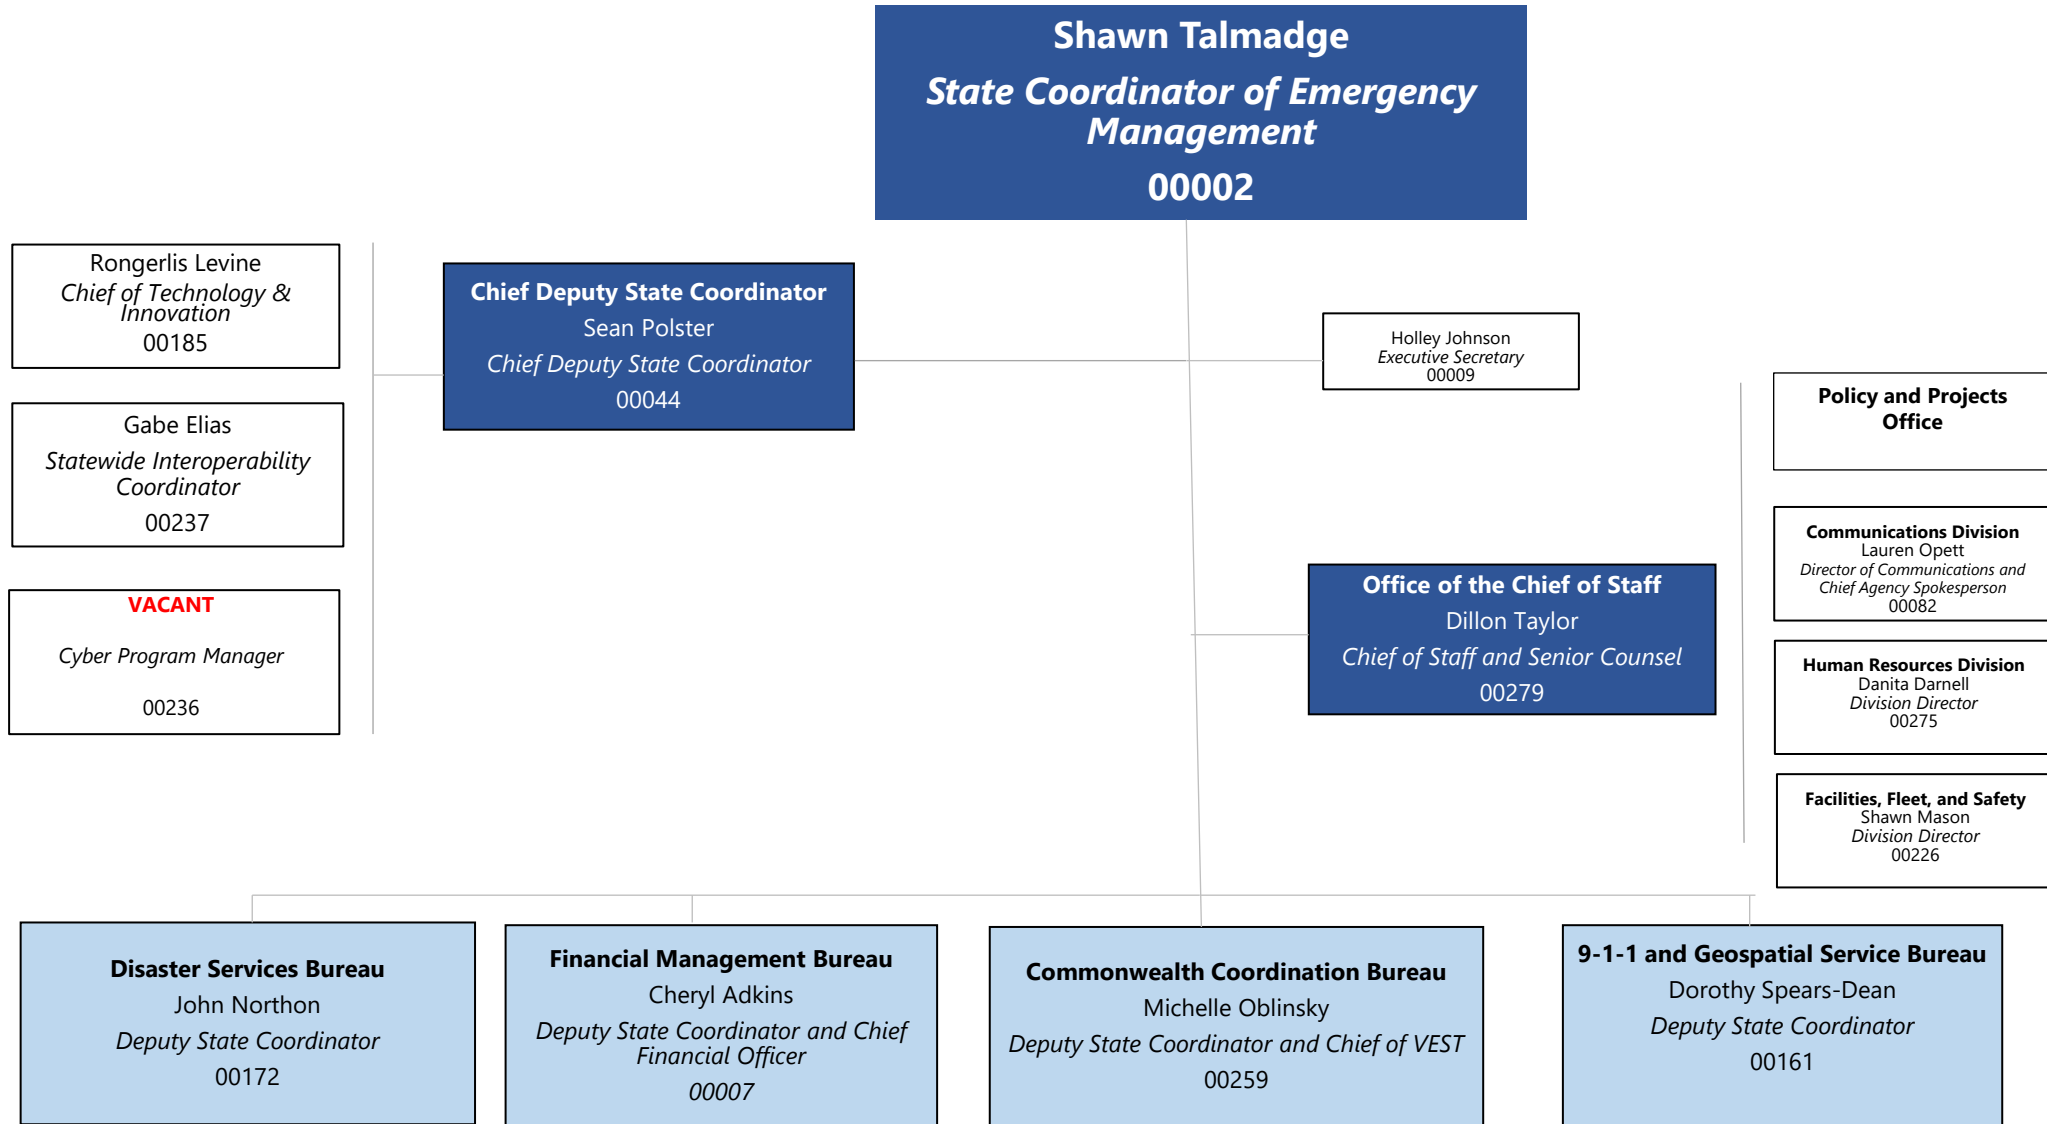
Shawn Talmadge
State Coordinator of Emergency Management
00002

Rongerlis Levine
Chief of Technology & Innovation
00185

Gabe Elias
Statewide Interoperability Coordinator
00237

VACANT
Cyber Program Manager
00236

Chief Deputy State Coordinator
Sean Polster
Chief Deputy State Coordinator
00044

Holley Johnson
Executive Secretary
00009

Policy and Projects Office

Communications Division
Lauren Opett
Director of Communications and Chief Agency Spokesperson
00082

Office of the Chief of Staff
Dillon Taylor
Chief of Staff and Senior Counsel
00279

Human Resources Division
Danita Darnell
Division Director
00275

Facilities, Fleet, and Safety
Shawn Mason
Division Director
00226

Disaster Services Bureau
John Northon
Deputy State Coordinator
00172

Financial Management Bureau
Cheryl Adkins
Deputy State Coordinator and Chief Financial Officer
00007

Commonwealth Coordination Bureau
Michelle Oblinsky
Deputy State Coordinator and Chief of VEST
00259

9-1-1 and Geospatial Service Bureau
Dorothy Spears-Dean
Deputy State Coordinator
00161